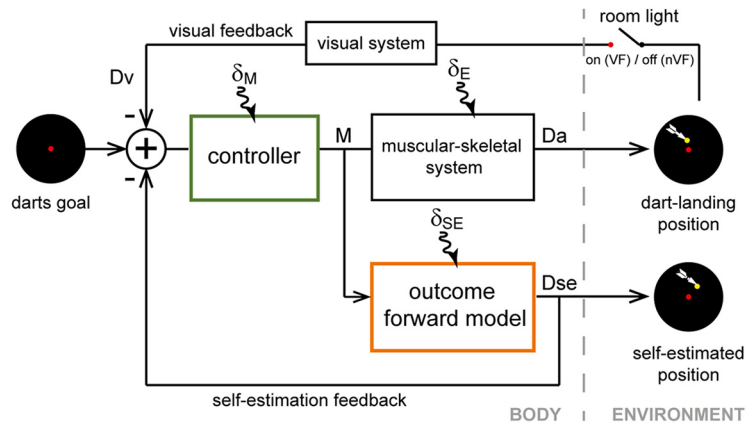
visual feedback

visual system

room light

on (VF) / off (nVF)

Dv

$\delta_M$

$\delta_E$

-

+

-

darts goal

controller

M

muscular-skeletal system

Da

dart-landing position

$\delta_{SE}$

outcome forward model

Dse

self-estimated position

self-estimation feedback

BODY

ENVIRONMENT